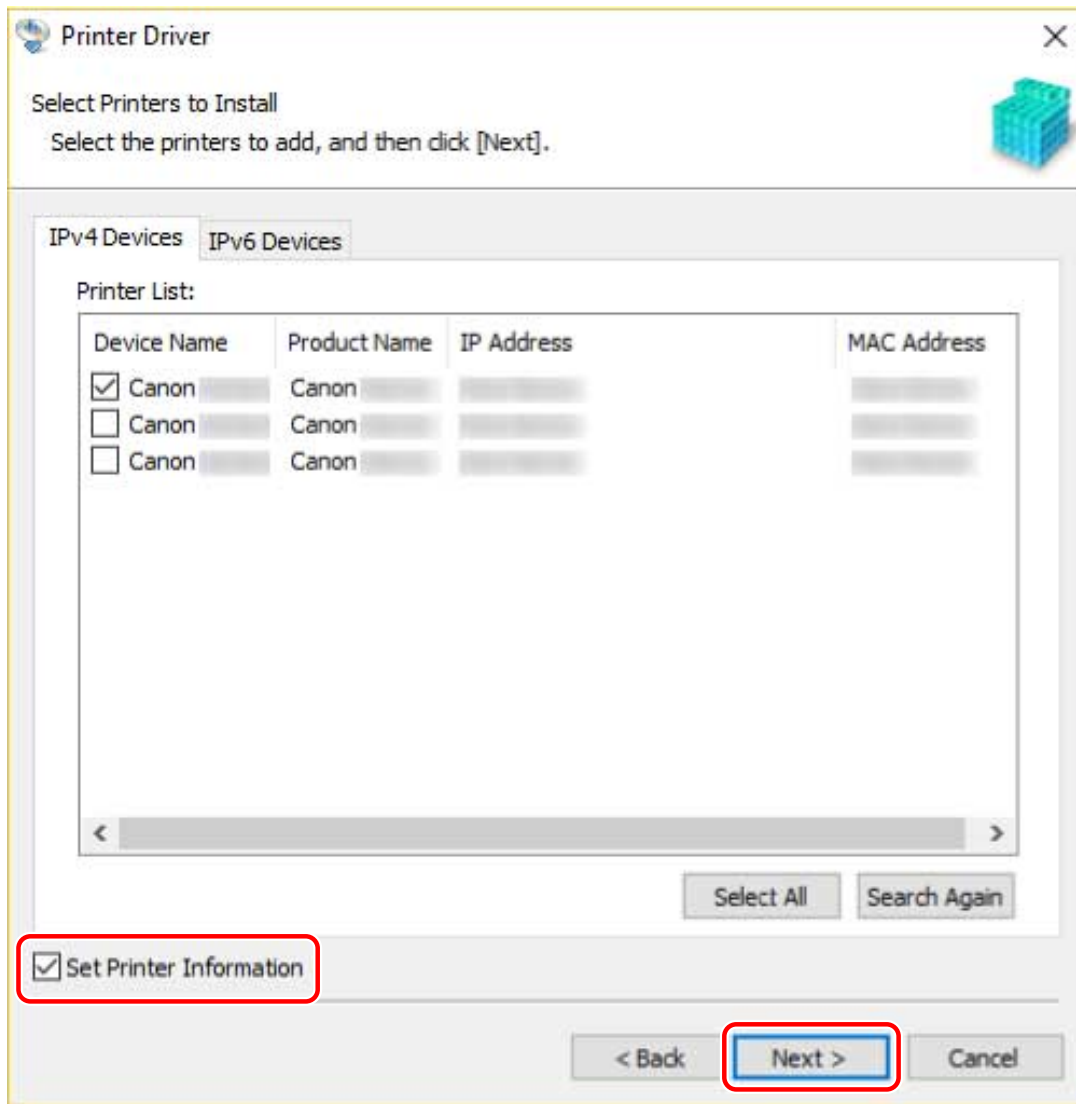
Printer Driver

Select Printers to Install
Select the printers to add, and then click [Next].

IPv4 Devices | IPv6 Devices

Printer List:

| Device Name | Product Name | IP Address | MAC Address |
|---|---|---|---|
| Canon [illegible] | Canon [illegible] | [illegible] | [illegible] |
| Canon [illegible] | Canon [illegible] | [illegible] | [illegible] |
| Canon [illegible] | Canon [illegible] | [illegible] | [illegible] |

Select All
Search Again

Set Printer Information

< Back
Next >
Cancel